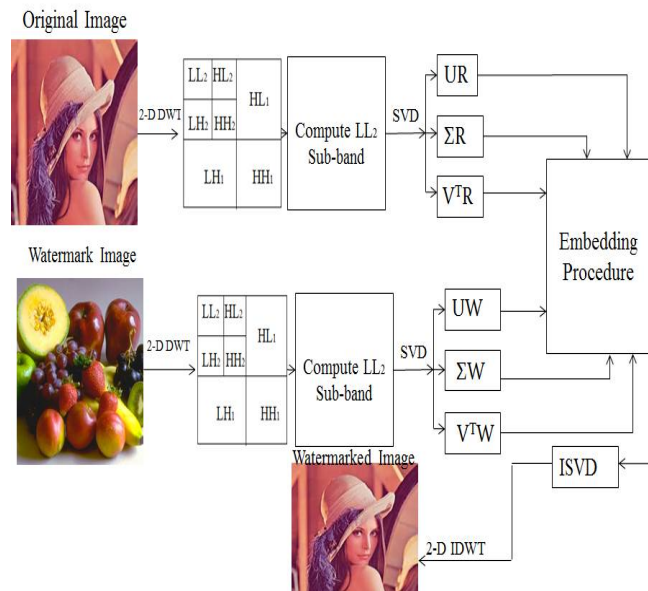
Original Image

2-D DWT

$LL_2$ $HL_2$
$LH_2$ $HH_2$
$HL_1$
$LH_1$ $HH_1$

Compute $LL_2$ Sub-band

SVD

UR

ΣR

$V^TR$

Embedding Procedure

Watermark Image

2-D DWT

$LL_2$ $HL_2$
$LH_2$ $HH_2$
$HL_1$
$LH_1$ $HH_1$

Compute $LL_2$ Sub-band

SVD

UW

ΣW

$V^TW$

ISVD

Watermarked Image

2-D IDWT